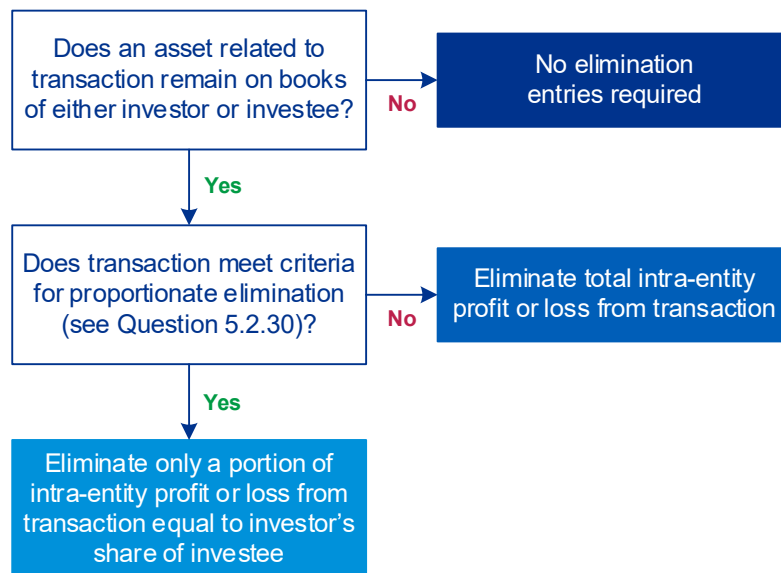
Does an asset related to transaction remain on books of either investor or investee?

No

No elimination entries required

Yes

Does transaction meet criteria for proportionate elimination (see Question 5.2.30)?

No

Eliminate total intra-entity profit or loss from transaction

Yes

Eliminate only a portion of intra-entity profit or loss from transaction equal to investor's share of investee